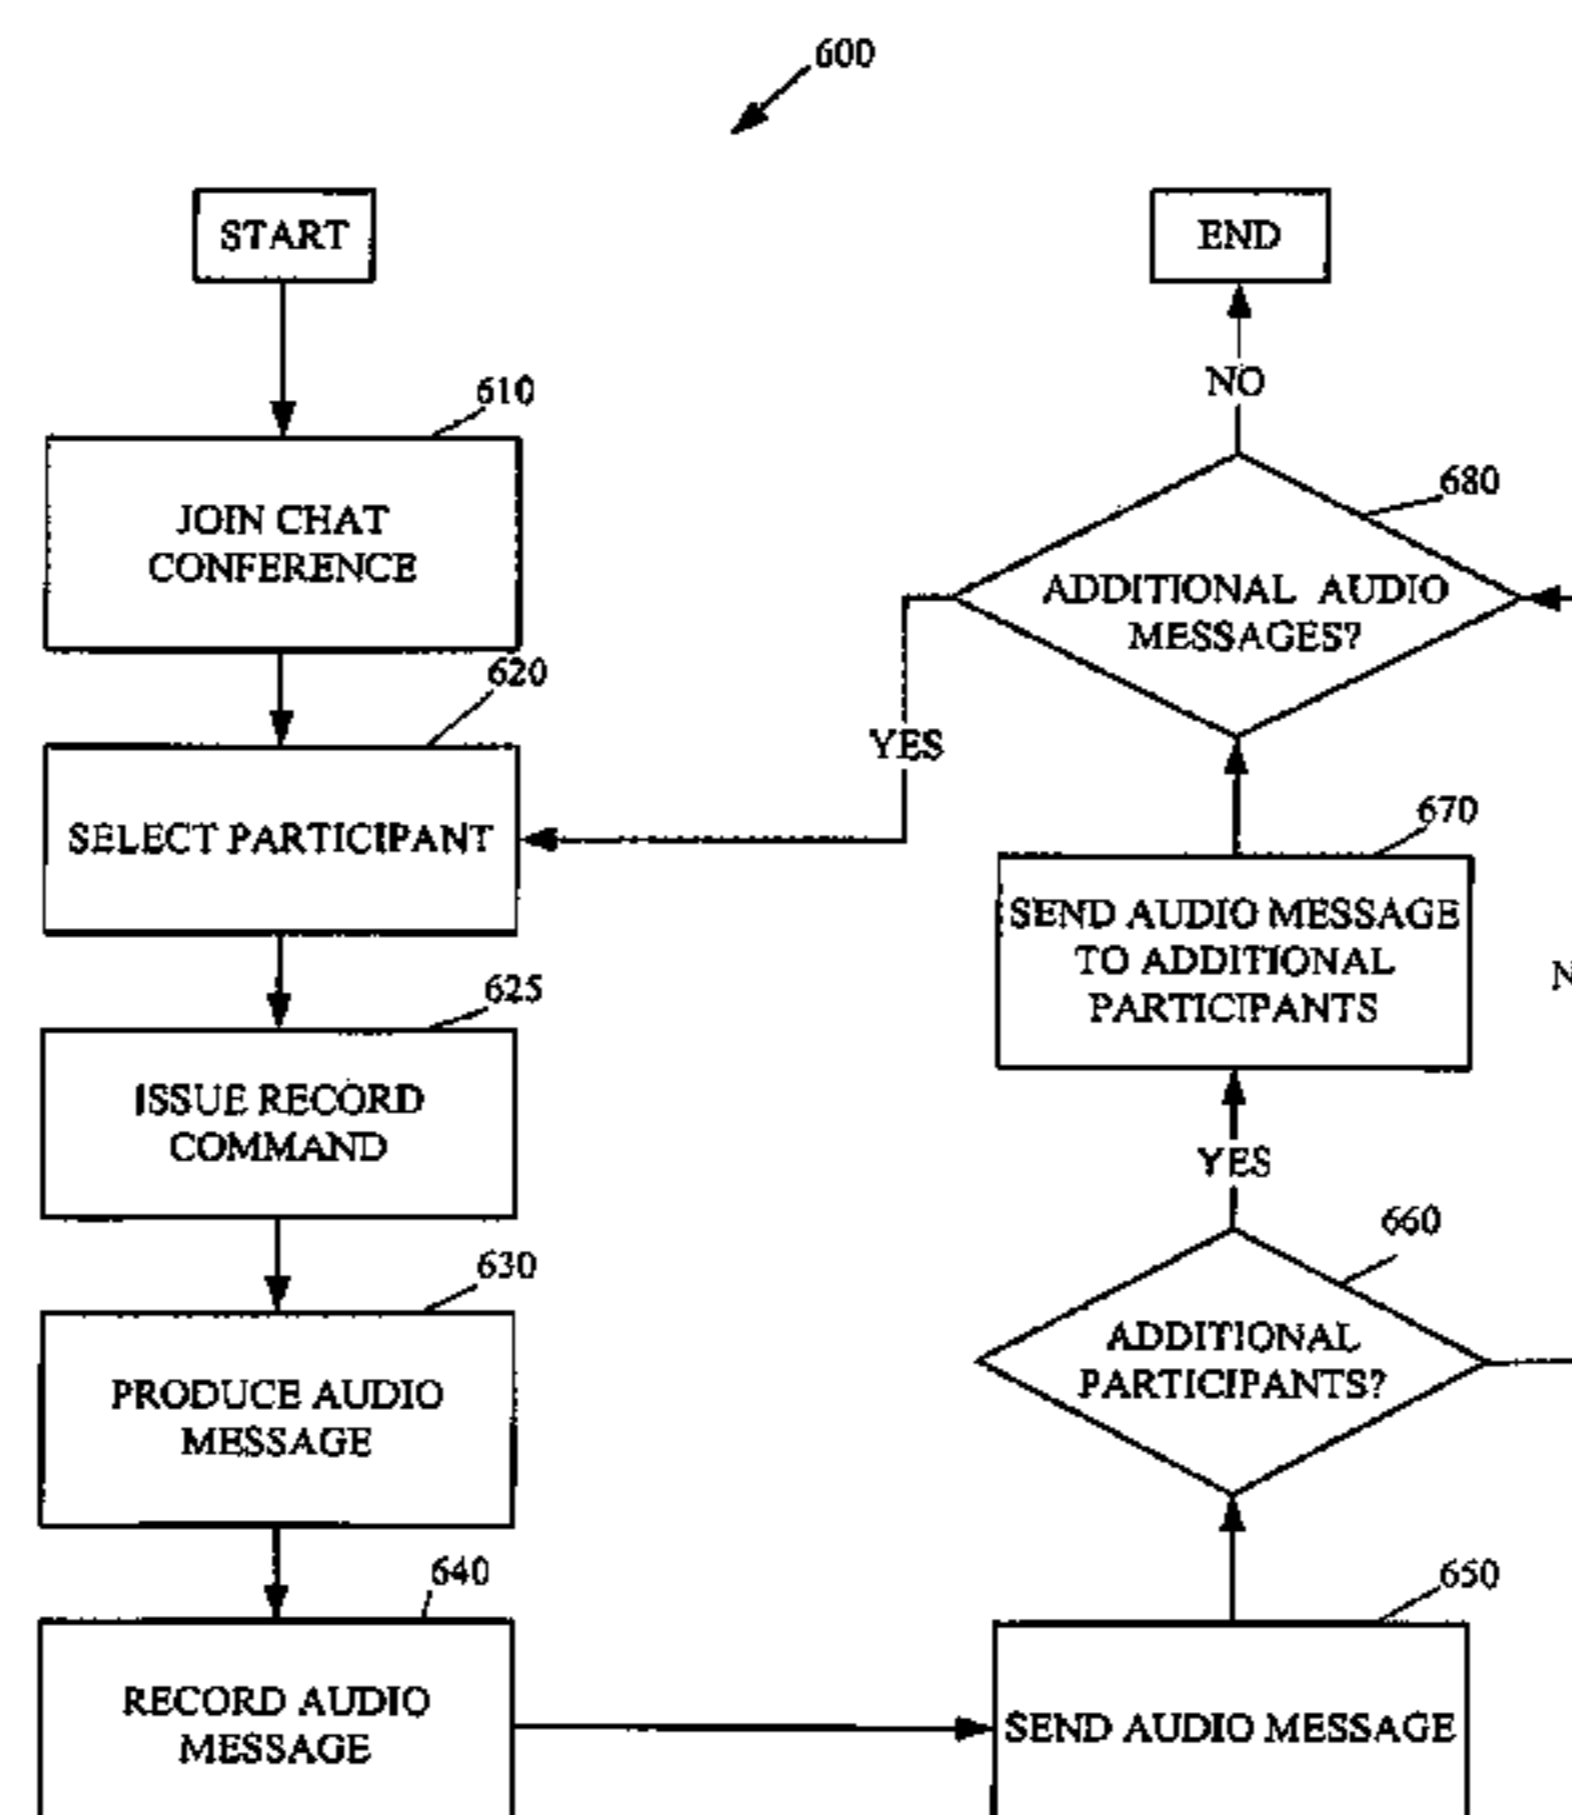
600

START

END

NO

610

JOIN CHAT CONFERENCE

680

ADDITIONAL AUDIO MESSAGES?

620

YES

SELECT PARTICIPANT

670

SEND AUDIO MESSAGE TO ADDITIONAL PARTICIPANTS

N

625

ISSUE RECORD COMMAND

YES

660

630

ADDITIONAL PARTICIPANTS?

PRODUCE AUDIO MESSAGE

640

650

RECORD AUDIO MESSAGE

SEND AUDIO MESSAGE